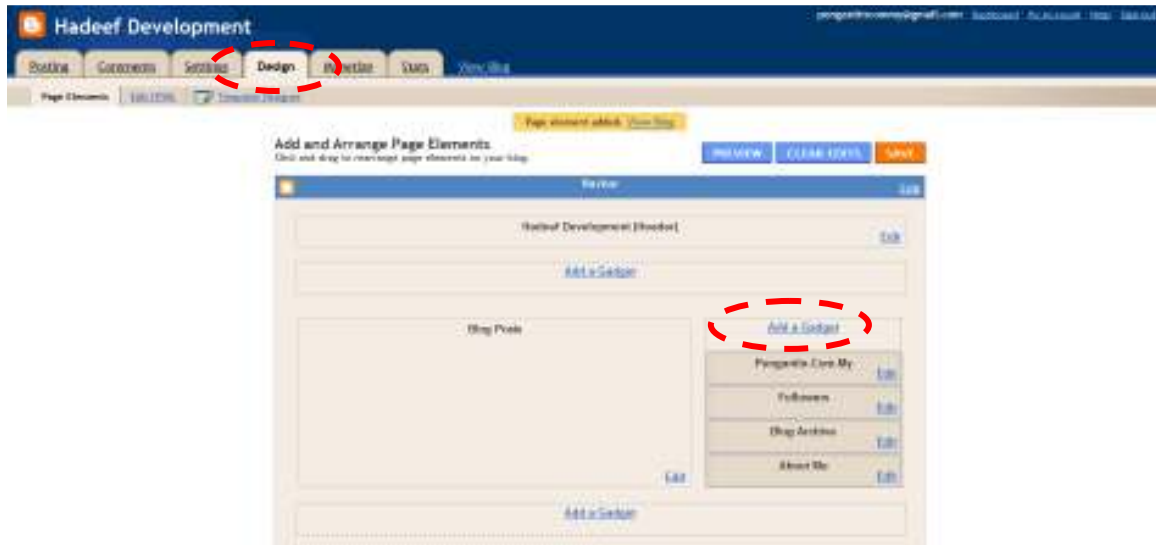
Hadeef Development

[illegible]@gmail.com Dashboard My Account Help Sign out

Posting Comments Settings Design Monetize Stats View Blog

Page Elements Edit HTML Template Designer

Page element added. View Blog

Add and Arrange Page Elements
Click and drag to rearrange page elements on your blog.

PREVIEW CLEAR EDITS SAVE

Navbar Edit

Hadeef Development (Header) Edit

Add a Gadget

Blog Posts

Edit

Add a Gadget

Pengantin Cute My Edit

Followers Edit

Blog Archive Edit

About Me Edit

Add a Gadget